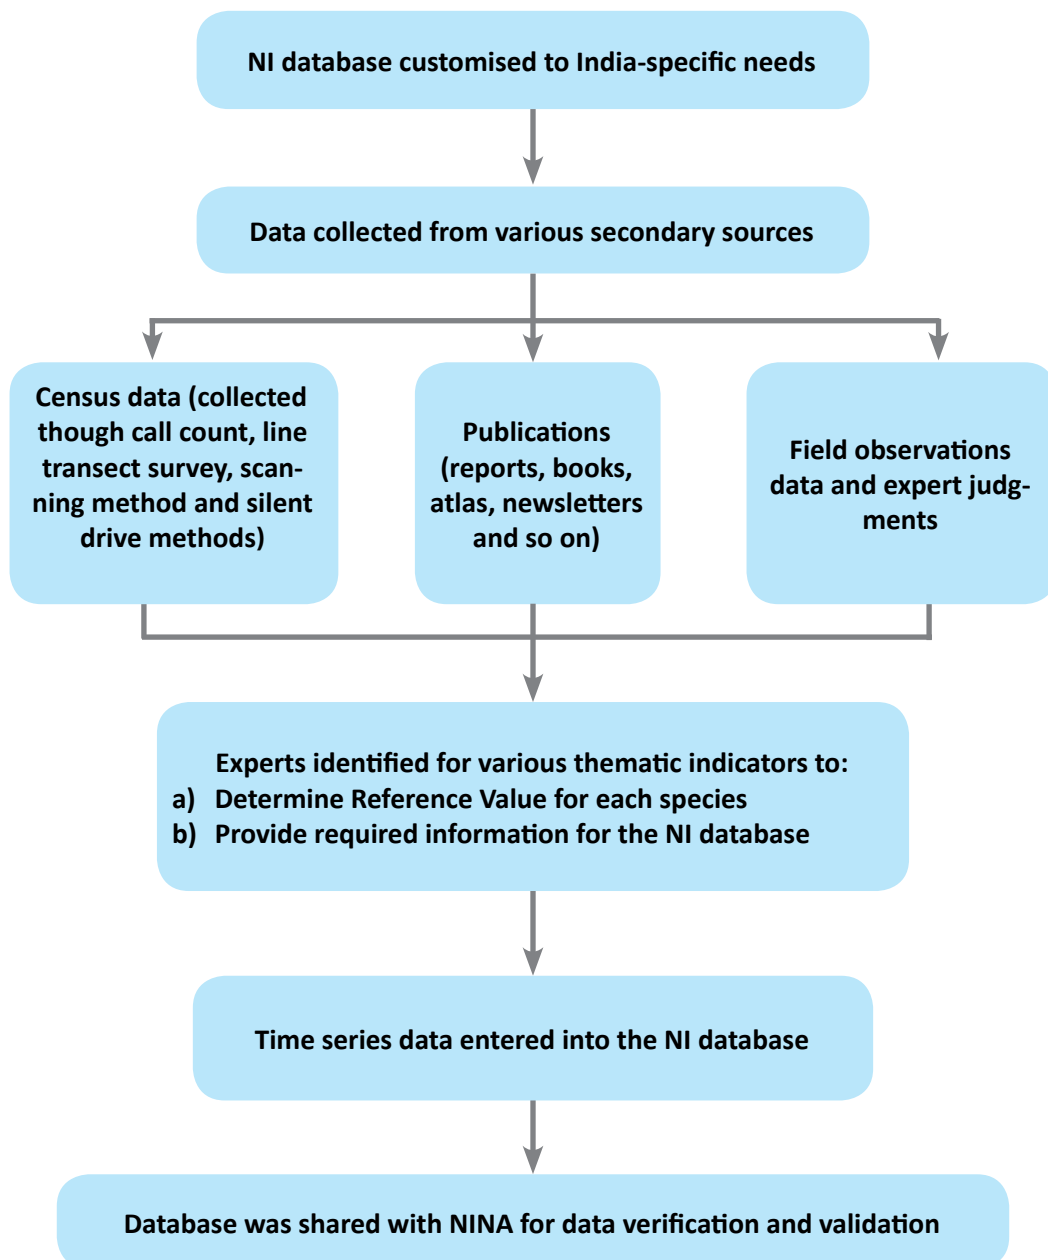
NI database customised to India-specific needs

Data collected from various secondary sources

Census data (collected though call count, line transect survey, scanning method and silent drive methods)

Publications (reports, books, atlas, newsletters and so on)

Field observations data and expert judgments

Experts identified for various thematic indicators to:
a) Determine Reference Value for each species
b) Provide required information for the NI database

Time series data entered into the NI database

Database was shared with NINA for data verification and validation